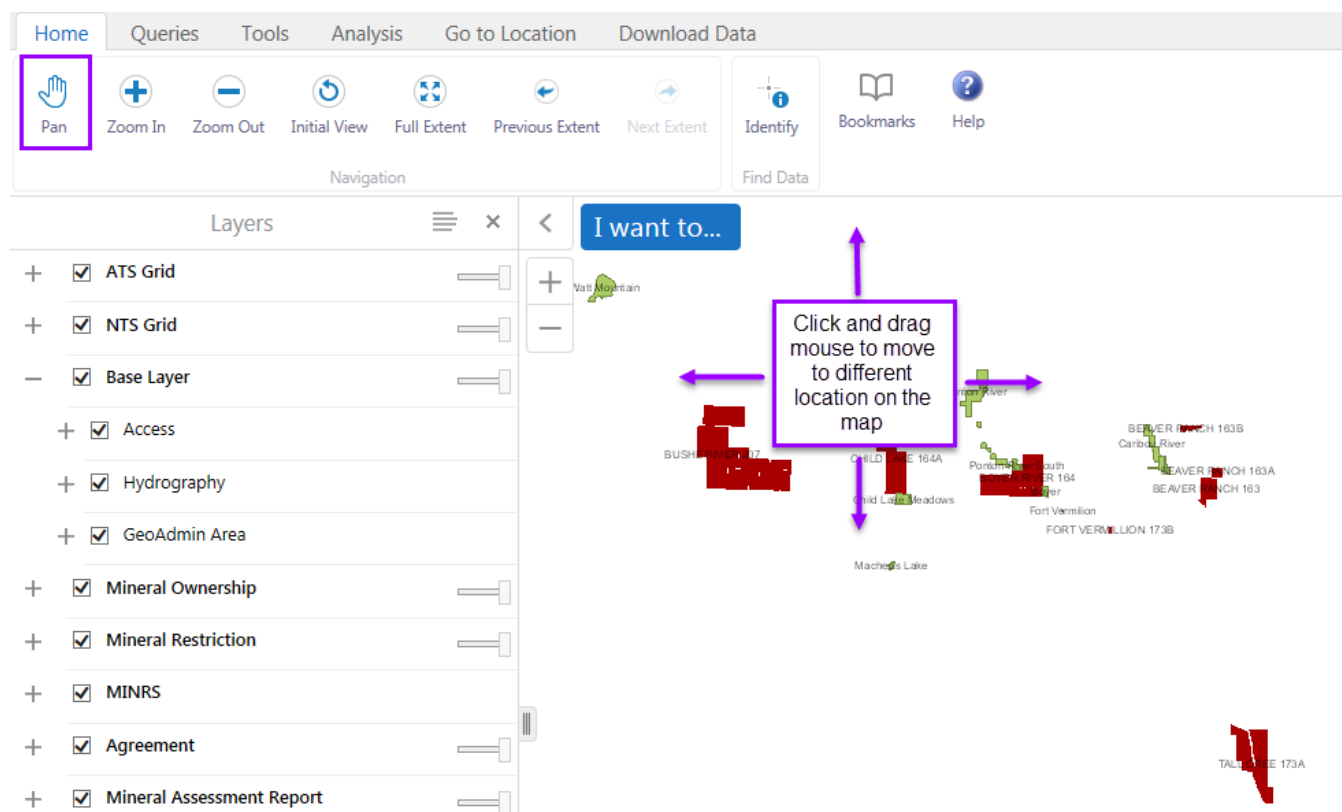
Home Queries Tools Analysis Go to Location Download Data

Pan Zoom In Zoom Out Initial View Full Extent Previous Extent Next Extent
Navigation

Identify
Find Data

Bookmarks Help

Layers

ATS Grid
NTS Grid
Base Layer
Access
Hydrography
GeoAdmin Area
Mineral Ownership
Mineral Restriction
MINRS
Agreement
Mineral Assessment Report

I want to...

Click and drag mouse to move to different location on the map

Watt Mountain
BUSHE RIVER 207
CHILD LAKE 164A
Child Lake Meadows
Machesis Lake
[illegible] River
Ponton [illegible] South
BOYER RIVER 164
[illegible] River
Fort Vermilion
FORT VERMILLION 173B
BEAVER RANCH 163B
Carbon River
BEAVER RANCH 163A
BEAVER RANCH 163
TALL CREE 173A